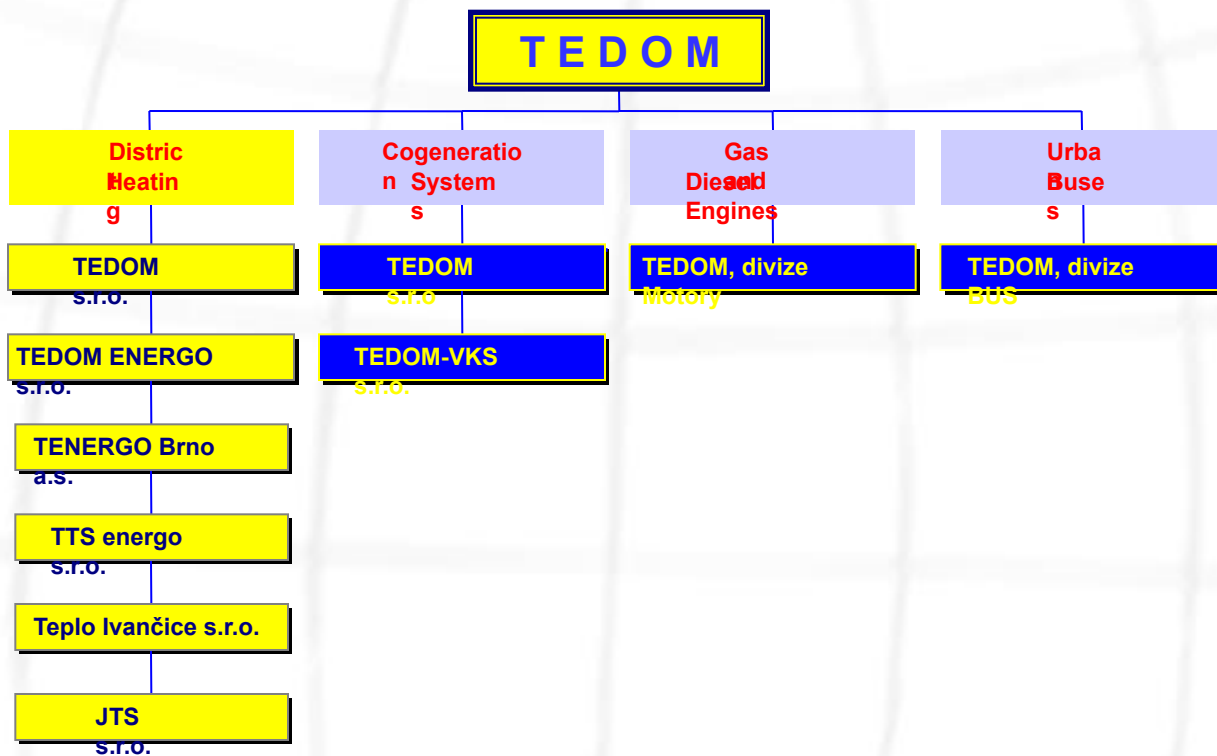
T E D O M

District Heating

Cogeneration Systems

Gas and Diesel Engines

Urban Buses

TEDOM s.r.o.

TEDOM ENERGO s.r.o.

TENERGO Brno a.s.

TTS energo s.r.o.

Teplo Ivančice s.r.o.

JTS s.r.o.

TEDOM s.r.o

TEDOM-VKS s.r.o.

TEDOM, divize Motory

TEDOM, divize BUS